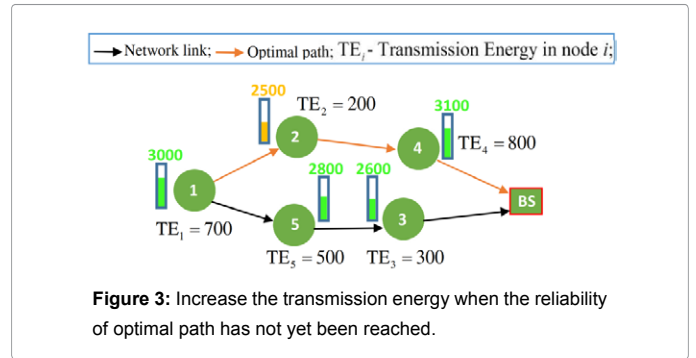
Network link; Optimal path; $\text{TE}_i$ - Transmission Energy in node $i$;

2500

$\text{TE}_2 = 200$

2

3100

4

$\text{TE}_4 = 800$

3000

1

2800 2600

BS

5

3

$\text{TE}_1 = 700$

$\text{TE}_5 = 500$ $\text{TE}_3 = 300$

**Figure 3:** Increase the transmission energy when the reliability of optimal path has not yet been reached.